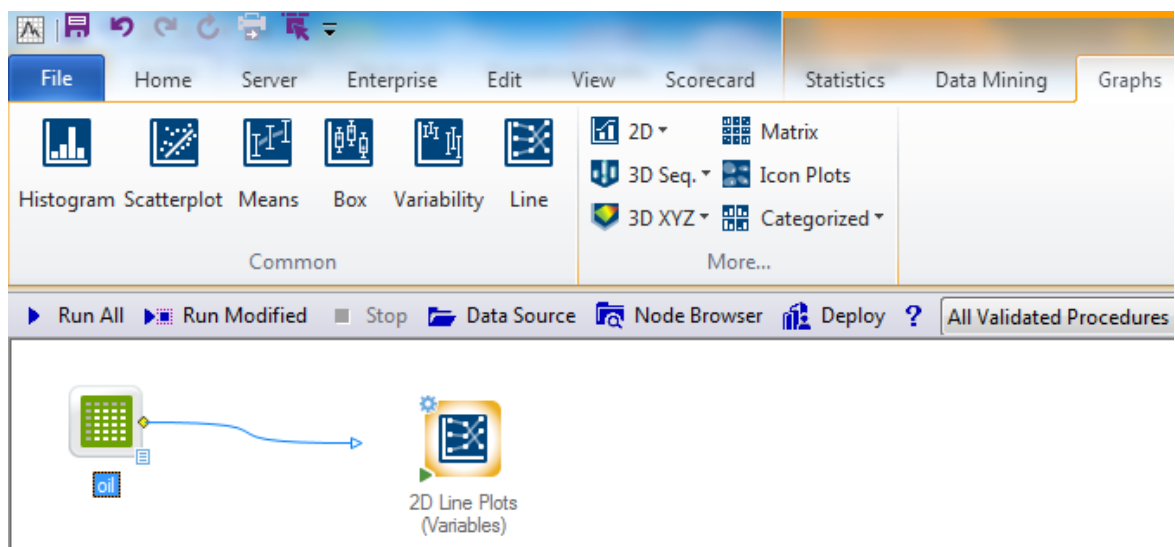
File Home Server Enterprise Edit View Scorecard Statistics Data Mining Graphs

Histogram Scatterplot Means Box Variability Line

Common

2D 3D Seq. 3D XYZ Matrix Icon Plots Categorized

More...

Run All Run Modified Stop Data Source Node Browser Deploy ? All Validated Procedures

oil

2D Line Plots (Variables)